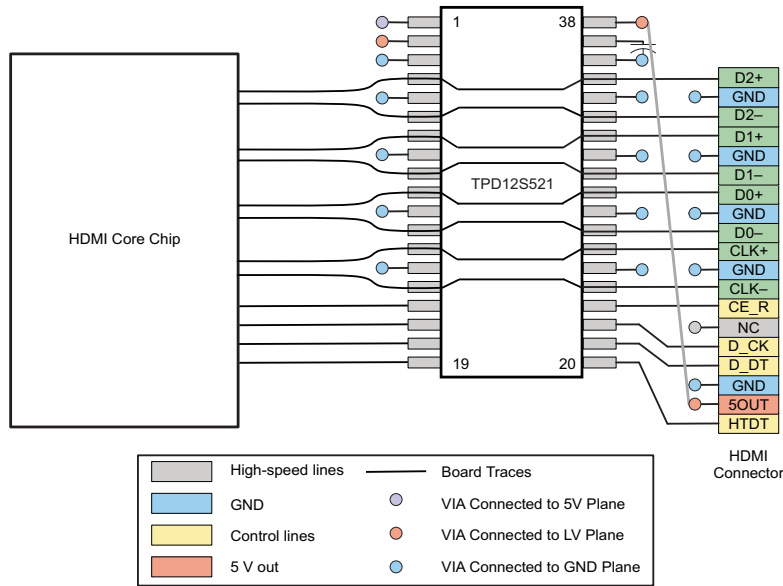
HDMI Core Chip

1
38
TPD12S521
19
20

D2+
GND
D2–
D1+
GND
D1–
D0+
GND
D0–
CLK+
GND
CLK–
CE_R
NC
D_CK
D_DT
GND
5OUT
HTDT

HDMI Connector

High-speed lines
Board Traces
GND
VIA Connected to 5V Plane
Control lines
VIA Connected to LV Plane
5 V out
VIA Connected to GND Plane